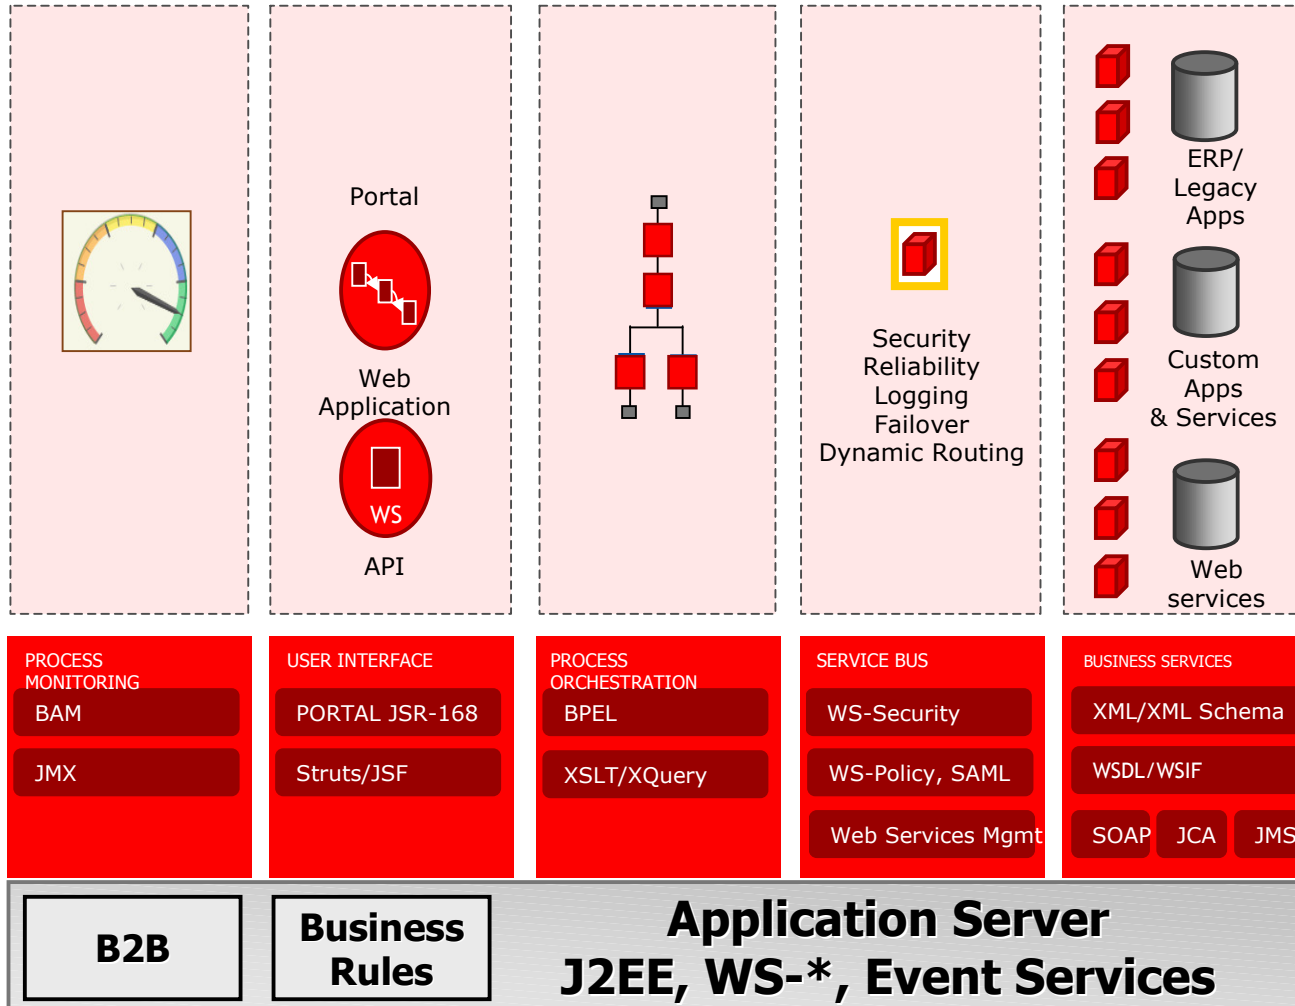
Portal

WS

Web Application

API

Security
Reliability
Logging
Failover
Dynamic Routing

ERP/ Legacy Apps

Custom Apps & Services

Web services

PROCESS MONITORING
BAM
JMX

USER INTERFACE
PORTAL JSR-168
Struts/JSF

PROCESS ORCHESTRATION
BPEL
XSLT/XQuery

SERVICE BUS
WS-Security
WS-Policy, SAML
Web Services Mgmt

BUSINESS SERVICES
XML/XML Schema
WSDL/WSIF
SOAP
JCA
JMS

B2B

Business Rules

Application Server
J2EE, WS-*, Event Services